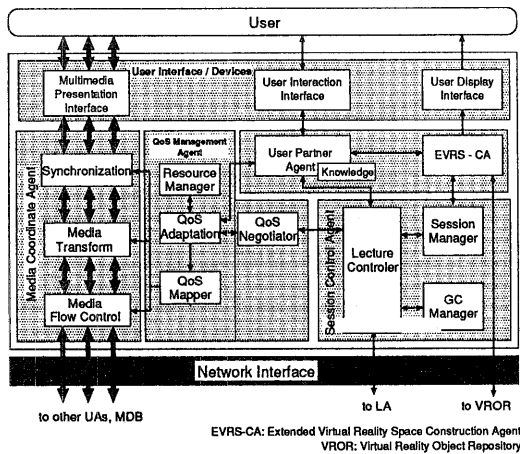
User

User Interface / Devices

Multimedia Presentation Interface

User Interaction Interface

User Display Interface

Media Coordinate Agent

Synchronization

Media Transform

Media Flow Control

QoS Management Agent

Resource Manager

QoS Adaptation

QoS Mapper

QoS Negotiator

User Partner Agent

Knowledge

EVRS - CA

Session Control Agent

Lecture Controler

Session Manager

GC Manager

Network Interface

to other UAs, MDB

to LA

to VROR

EVRS-CA: Extended Virtual Reality Space Construction Agent
VROR: Virtual Reality Object Repository